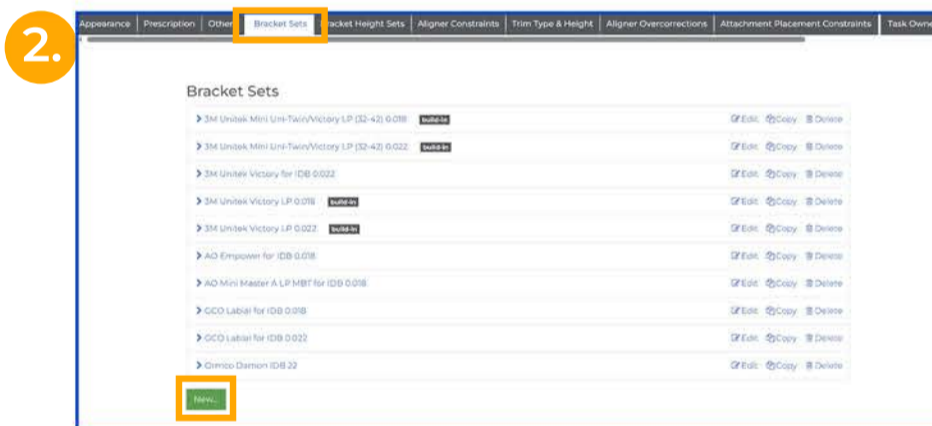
2.

Appearance | Prescription | Other | Bracket Sets | Bracket Height Sets | Aligner Constraints | Trim Type & Height | Aligner Overcorrections | Attachment Placement Constraints | Task Owne

Bracket Sets

3M Unitek Mini Uni-Twin/Victory LP (32-42) 0.018 build-in Edit Copy Delete

3M Unitek Mini Uni-Twin/Victory LP (32-42) 0.022 build-in Edit Copy Delete

3M Unitek Victory for IDB 0.022 Edit Copy Delete

3M Unitek Victory LP 0.018 build-in Edit Copy Delete

3M Unitek Victory LP 0.022 build-in Edit Copy Delete

AO Empower for IDB 0.018 Edit Copy Delete

AO Mini Master A LP MBT for IDB 0.018 Edit Copy Delete

GCO Labial for IDB 0.018 Edit Copy Delete

GCO Labial for IDB 0.022 Edit Copy Delete

Ormco Damon IDB 22 Edit Copy Delete

New...